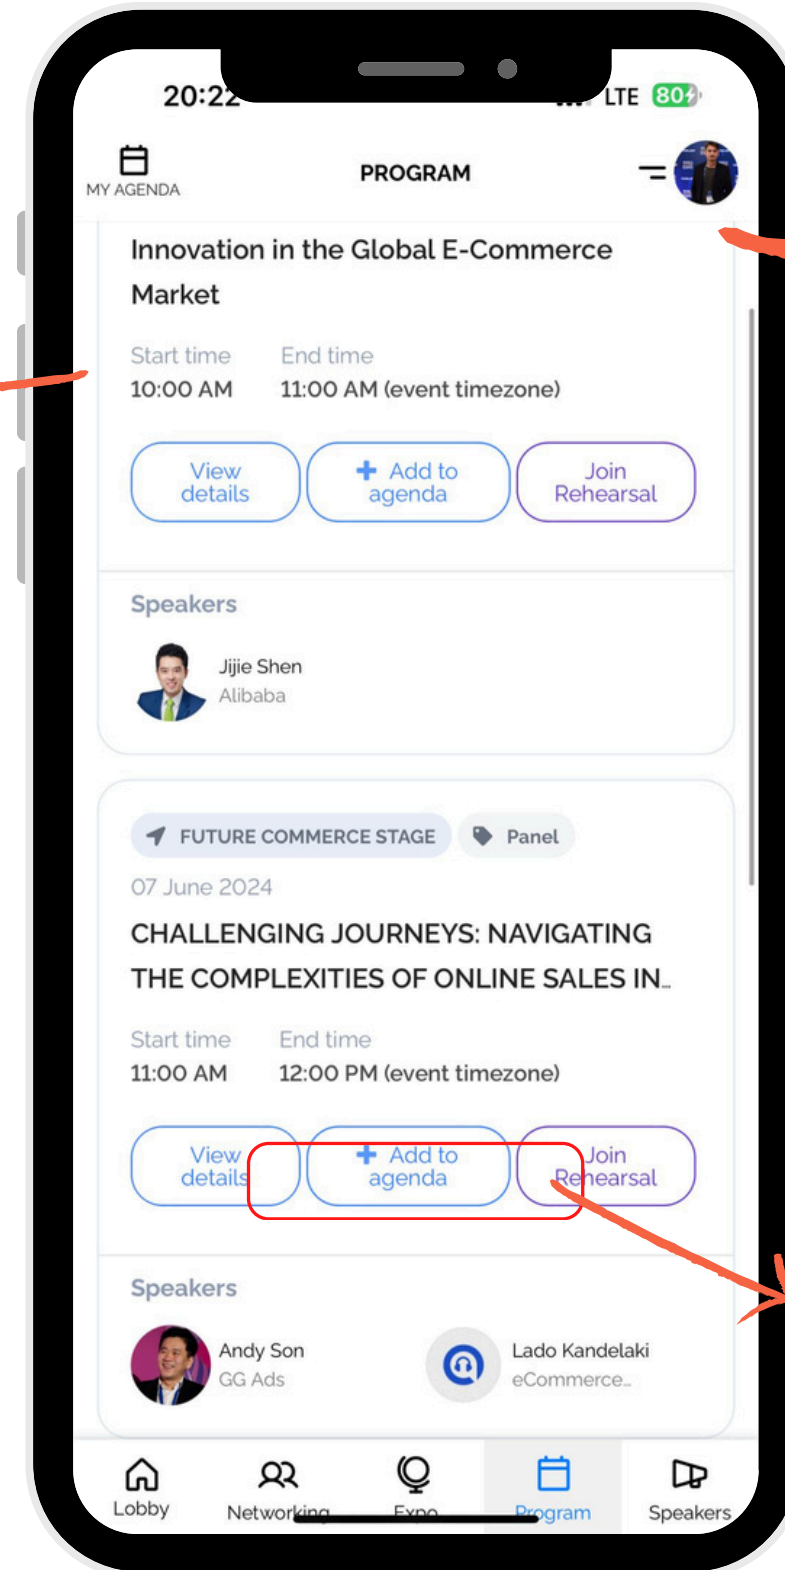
20:22

LTE 80

MY AGENDA

PROGRAM

Innovation in the Global E-Commerce Market

Start time
10:00 AM

End time
11:00 AM (event timezone)

View details

Add to agenda

Join Rehearsal

Speakers

Jijie Shen
Alibaba

FUTURE COMMERCE STAGE

Panel

07 June 2024

CHALLENGING JOURNEYS: NAVIGATING THE COMPLEXITIES OF ONLINE SALES IN...

Start time
11:00 AM

End time
12:00 PM (event timezone)

View details

Add to agenda

Join Rehearsal

Speakers

Andy Son
GG Ads

Lado Kandelaki
eCommerce...

Lobby

Networking

Expo

Program

Speakers